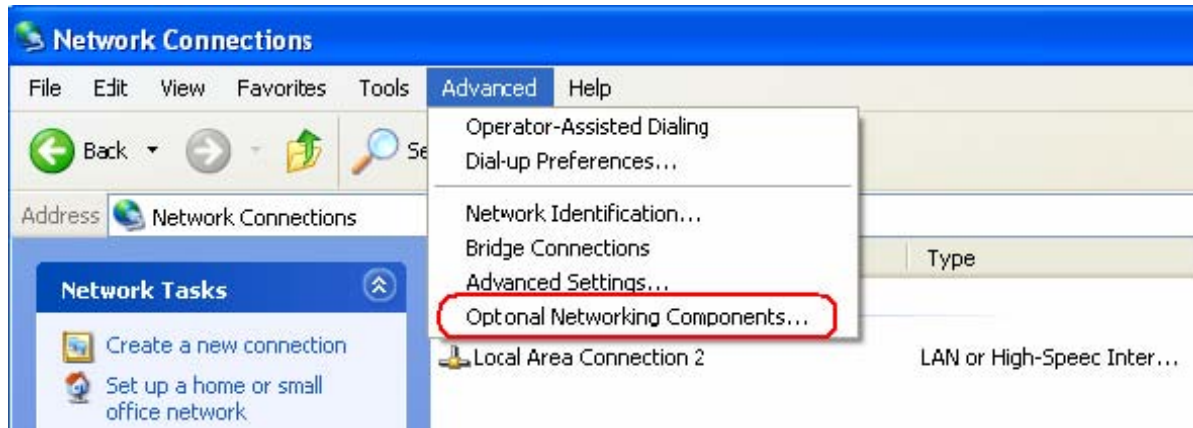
Network Connections

File Edit View Favorites Tools Advanced Help

Back Se

Address Network Connections

Operator-Assisted Dialing
Dial-up Preferences...
Network Identification...
Bridge Connections
Advanced Settings...
Optonal Networking Components...

Type

Network Tasks

Create a new connection
Set up a home or small office network

Local Area Connection 2

LAN or High-Speec Inter...